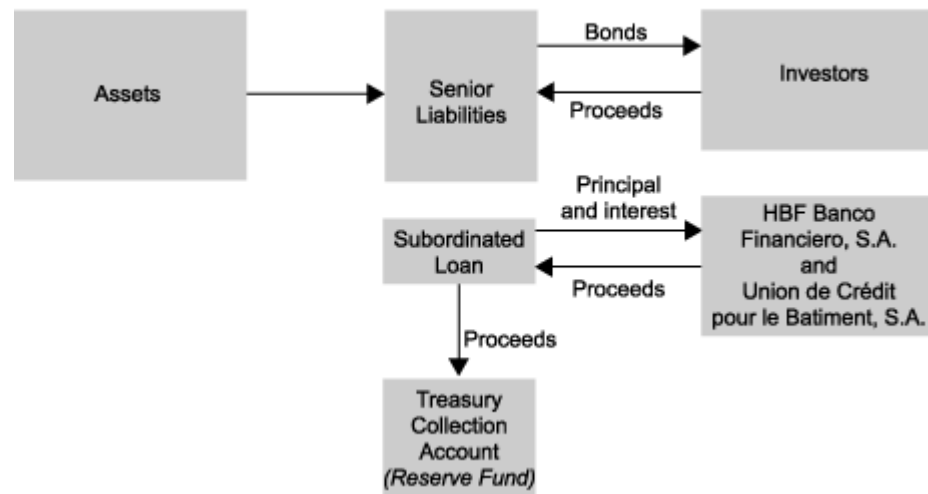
Assets

Senior Liabilities

Bonds

Proceeds

Investors

Principal and interest

Subordinated Loan

Proceeds

HBF Banco Financiero, S.A. and Union de Crédit pour le Batiment, S.A.

Proceeds

Treasury Collection Account *(Reserve Fund)*